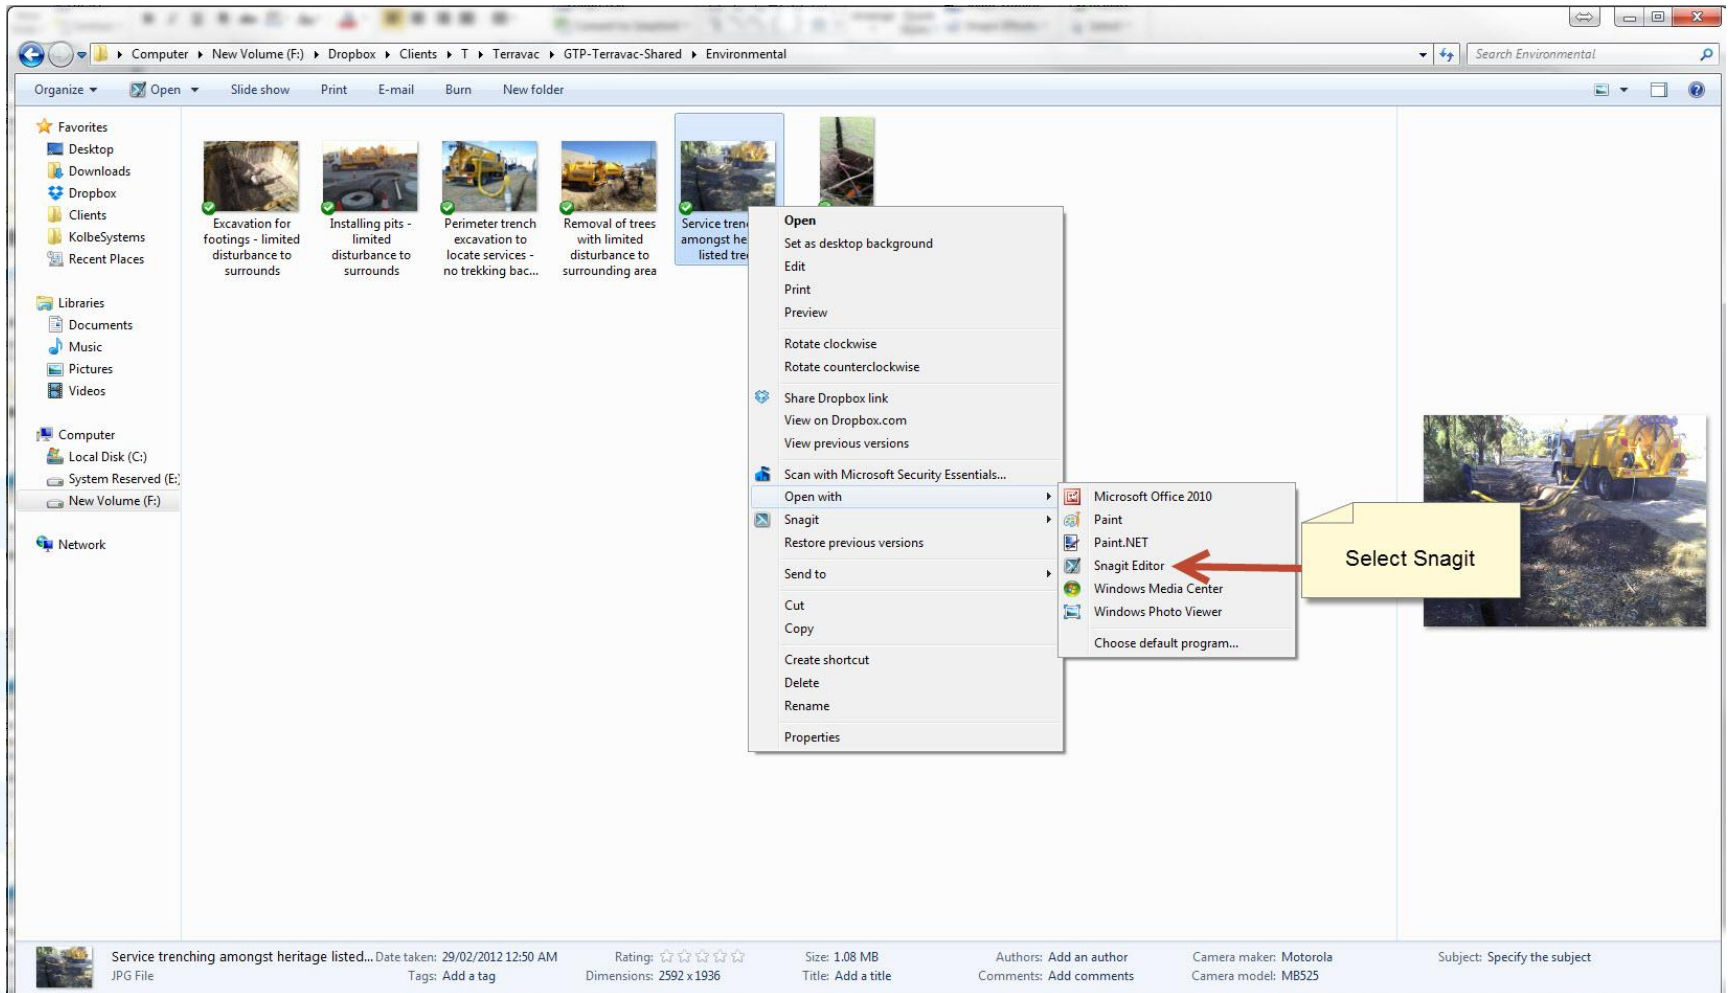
Computer ▸ New Volume (F:) ▸ Dropbox ▸ Clients ▸ T ▸ Terravac ▸ GTP-Terravac-Shared ▸ Environmental

Search Environmental

Organize ▾ Open ▾ Slide show Print E-mail Burn New folder

Favorites
Desktop
Downloads
Dropbox
Clients
KolbeSystems
Recent Places

Libraries
Documents
Music
Pictures
Videos

Computer
Local Disk (C:)
System Reserved (E:)
New Volume (F:)

Network

Excavation for footings - limited disturbance to surrounds

Installing pits - limited disturbance to surrounds

Perimeter trench excavation to locate services - no trekking bac...

Removal of trees with limited disturbance to surrounding area

Service tren amongst he listed tre

Open
Set as desktop background
Edit
Print
Preview
Rotate clockwise
Rotate counterclockwise
Share Dropbox link
View on Dropbox.com
View previous versions
Scan with Microsoft Security Essentials...
Open with
Snagit
Restore previous versions
Send to
Cut
Copy
Create shortcut
Delete
Rename
Properties

Microsoft Office 2010
Paint
Paint.NET
Snagit Editor
Windows Media Center
Windows Photo Viewer
Choose default program...

Select Snagit

Service trenching amongst heritage listed... Date taken: 29/02/2012 12:50 AM Rating: Size: 1.08 MB Authors: Add an author Camera maker: Motorola Subject: Specify the subject
JPG File Tags: Add a tag Dimensions: 2592 x 1936 Title: Add a title Comments: Add comments Camera model: MB525